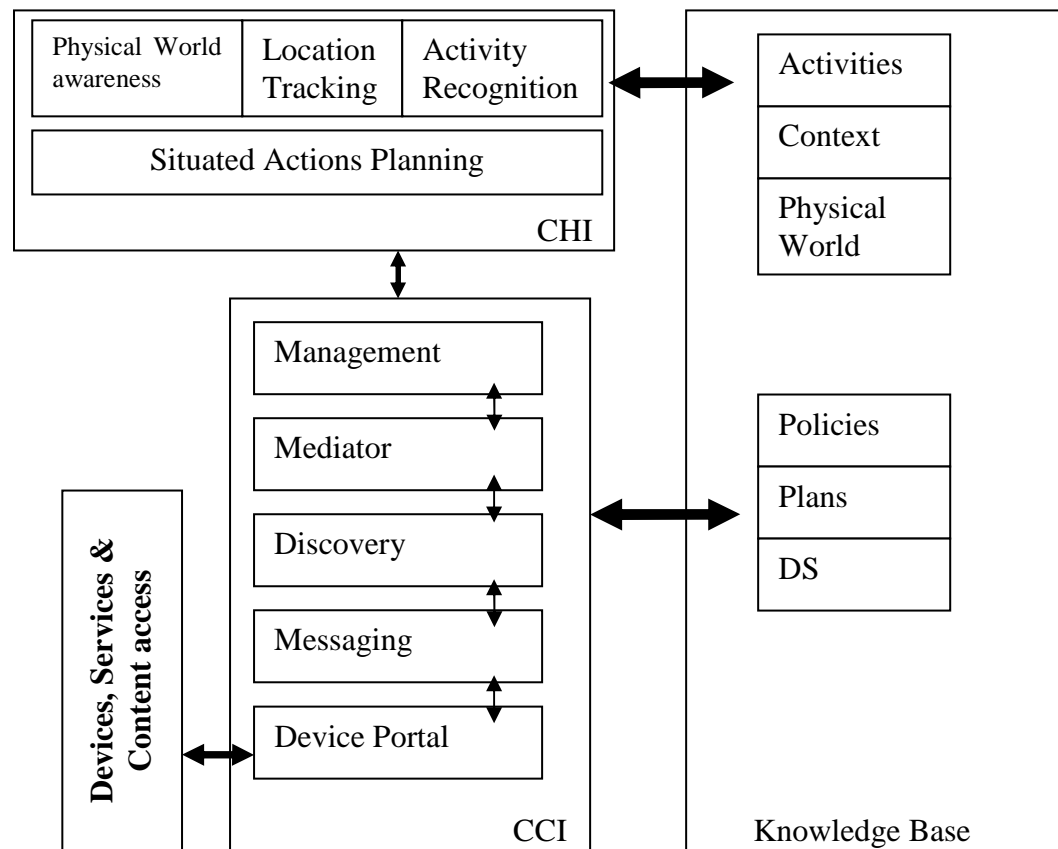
Physical World awareness

Location Tracking

Activity Recognition

Situated Actions Planning

CHI

Activities

Context

Physical World

Management

Mediator

Discovery

Messaging

Device Portal

CCI

Policies

Plans

DS

Devices, Services & Content access

Knowledge Base